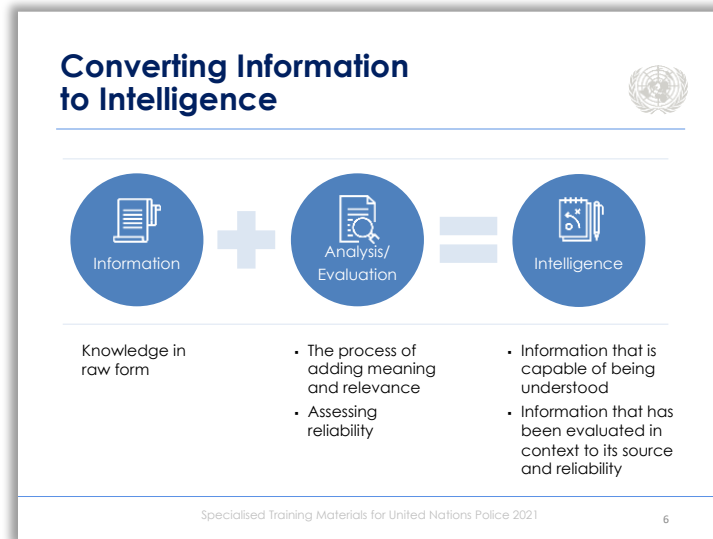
Converting Information to Intelligence

Information

Analysis/ Evaluation

Intelligence

Knowledge in raw form

- The process of adding meaning and relevance
- Assessing reliability

- Information that is capable of being understood
- Information that has been evaluated in context to its source and reliability

Specialised Training Materials for United Nations Police 2021

6